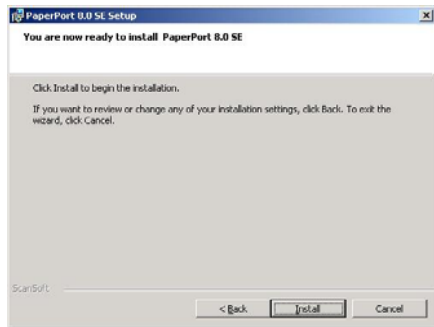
PaperPort 8.0 SE Setup

You are now ready to install PaperPort 8.0 SE

Click Install to begin the installation.

If you want to review or change any of your installation settings, click Back. To exit the wizard, click Cancel.

ScanSoft

< Back

Install

Cancel